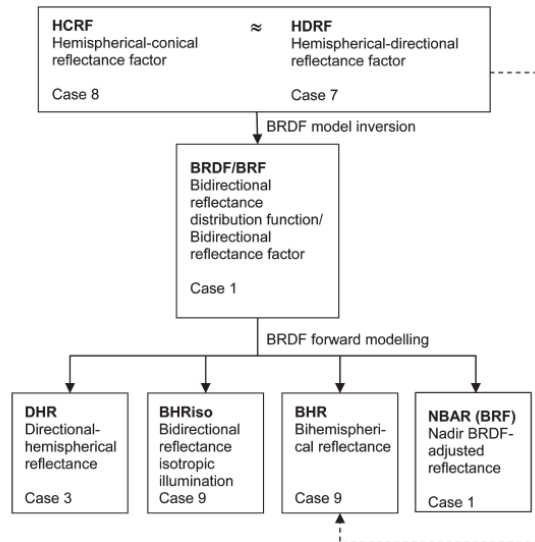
HCRF
Hemispherical-conical reflectance factor

Case 8

≈

HDRF
Hemispherical-directional reflectance factor

Case 7

BRDF model inversion

BRDF/BRF
Bidirectional reflectance distribution function/ Bidirectional reflectance factor

Case 1

BRDF forward modelling

DHR
Directional-hemispherical reflectance

Case 3

BHRiso
Bidirectional reflectance isotropic illumination
Case 9

BHR
Bihemispherical reflectance

Case 9

NBAR (BRF)
Nadir BRDF-adjusted reflectance

Case 1